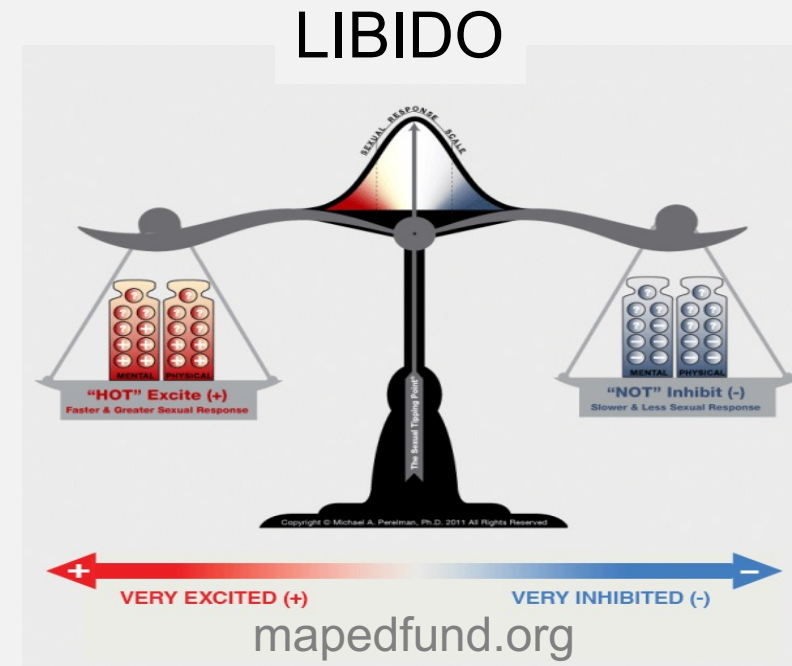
LIBIDO

SEXUAL RESPONSE SCALE

MENTAL PHYSICAL

"HOT" Excite (+)
Faster & Greater Sexual Response

The Sexual Tipping Point

MENTAL PHYSICAL

"NOT" Inhibit (-)
Slower & Less Sexual Response

Copyright © Michael A. Perelman, Ph.D. 2011 All Rights Reserved

+

−

VERY EXCITED (+)

VERY INHIBITED (-)

mapedfund.org